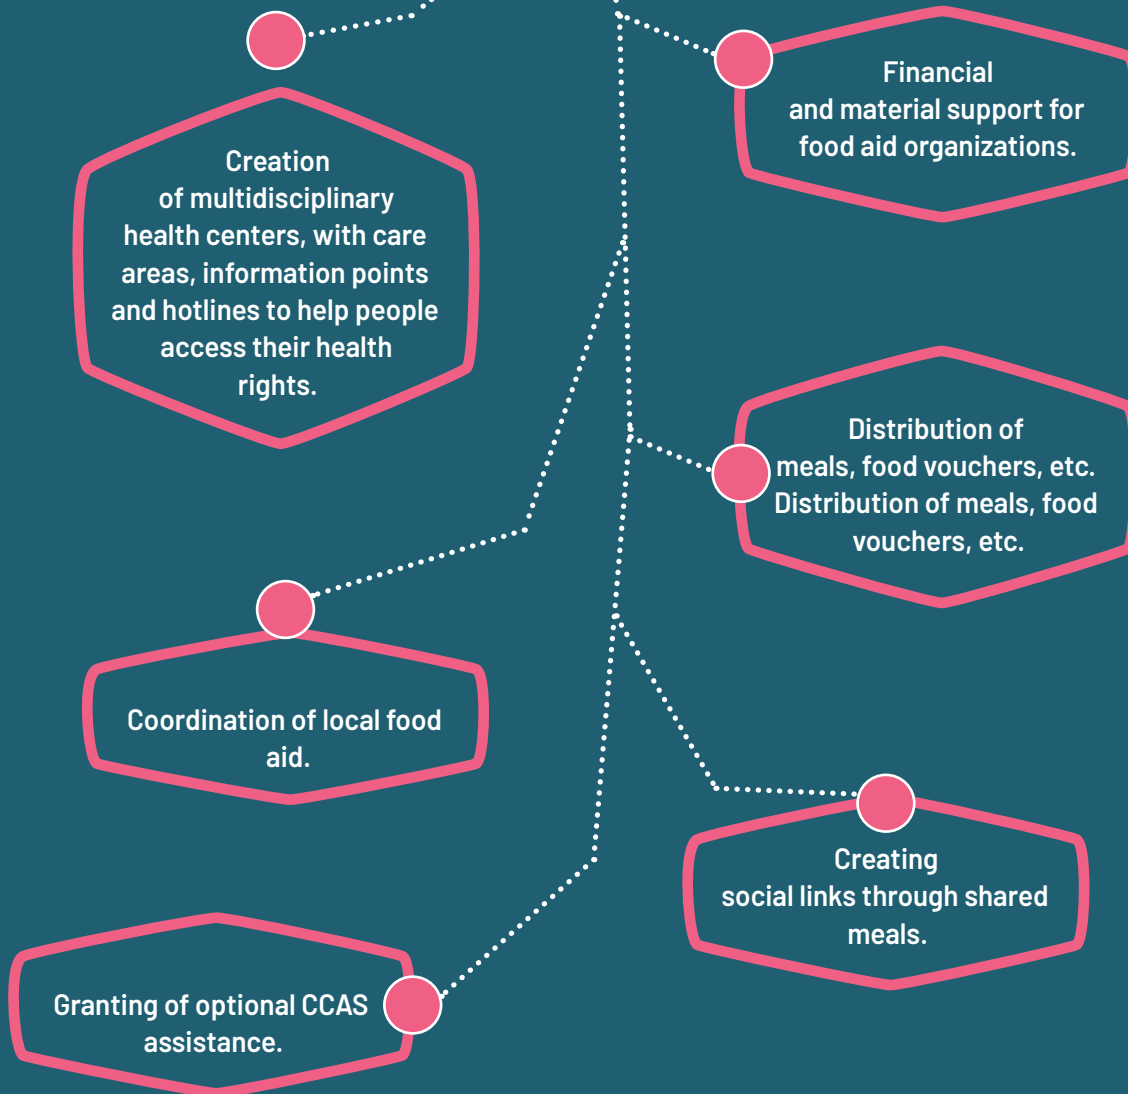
Financial and material support for food aid organizations.

Creation of multidisciplinary health centers, with care areas, information points and hotlines to help people access their health rights.

Distribution of meals, food vouchers, etc. Distribution of meals, food vouchers, etc.

Coordination of local food aid.

Creating social links through shared meals.

Granting of optional CCAS assistance.